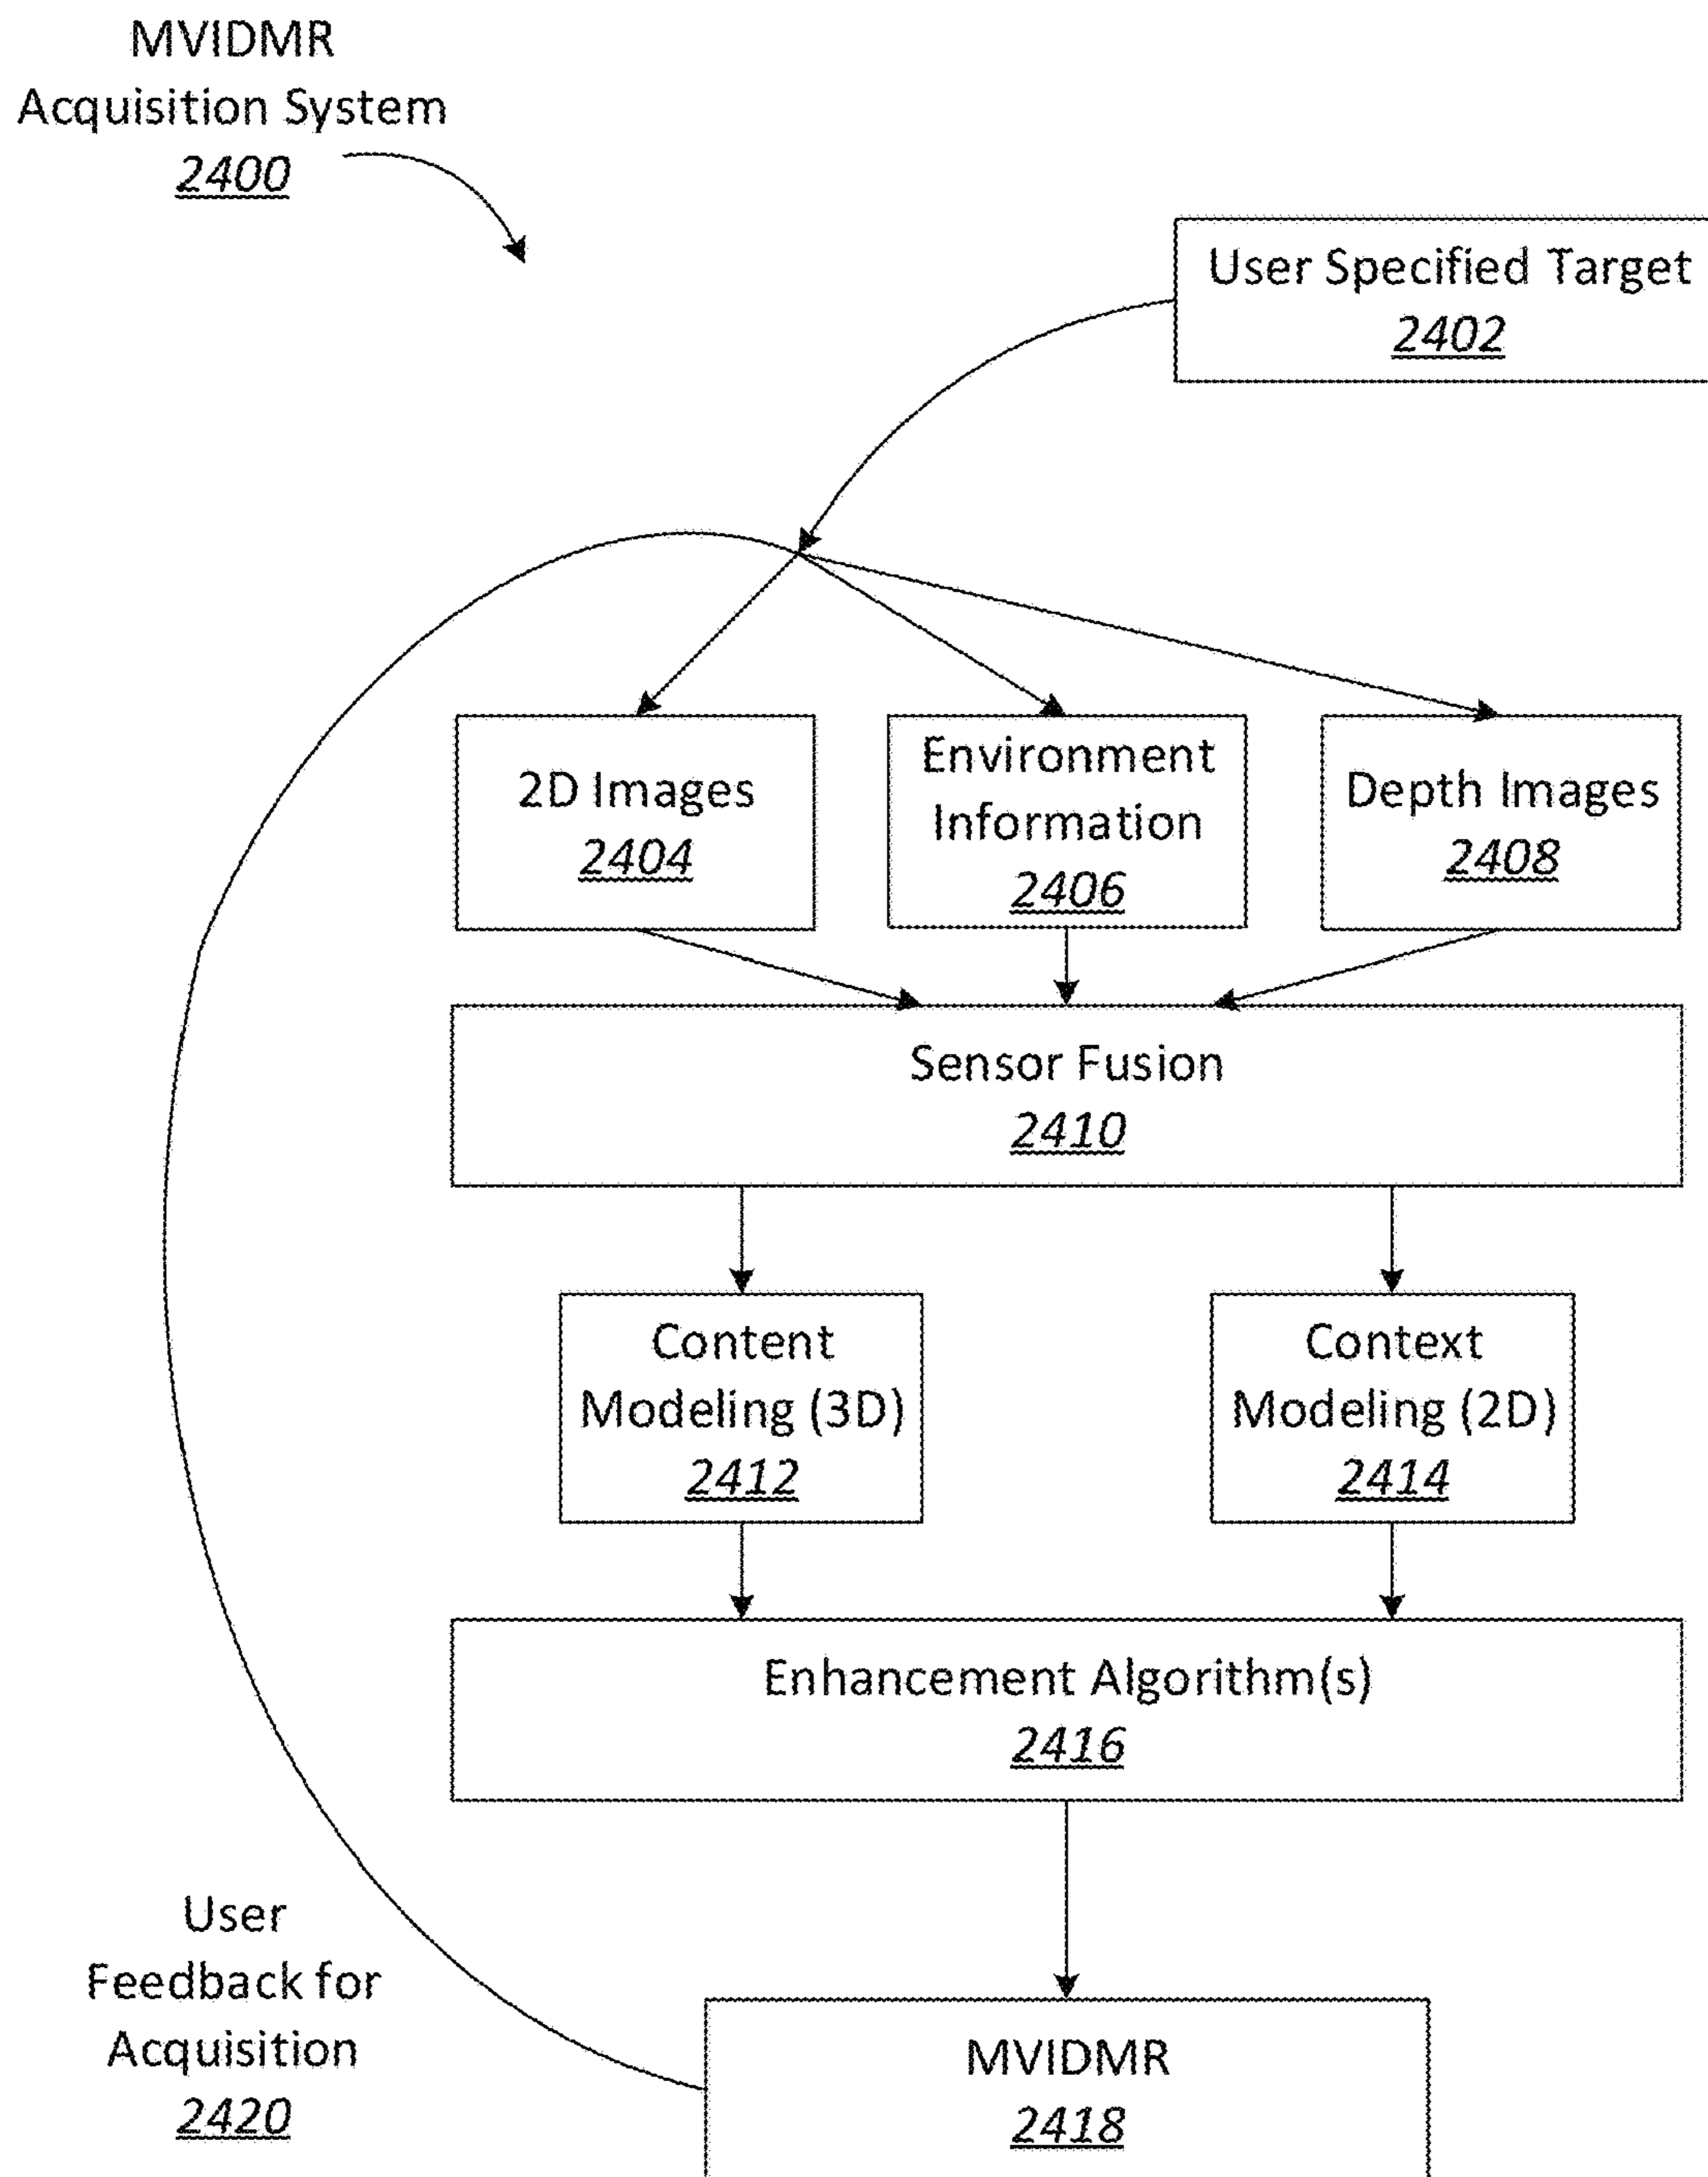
MVIDMR
Acquisition System
2400

User Specified Target
2402

2D Images
2404

Environment Information
2406

Depth Images
2408

Sensor Fusion
2410

Content Modeling (3D)
2412

Context Modeling (2D)
2414

Enhancement Algorithm(s)
2416

User Feedback for Acquisition
2420

MVIDMR
2418